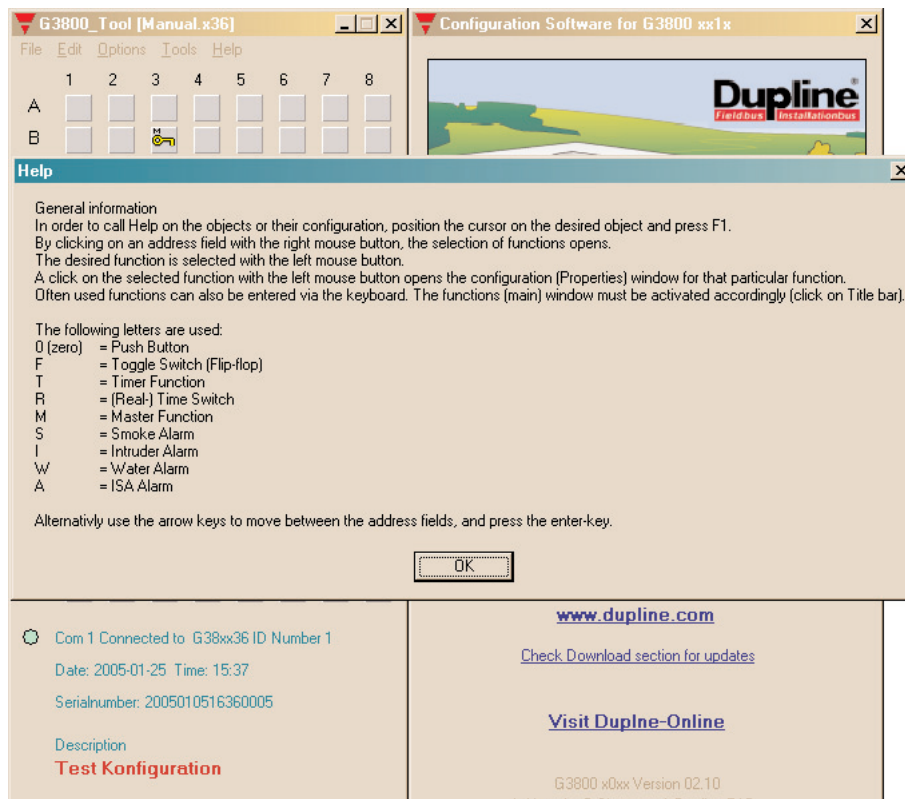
G3800_Tool [Manual.x36]

File Edit Options Tools Help

1 2 3 4 5 6 7 8

A

B

Configuration Software for G3800 xx1x

Dupline

Fieldbus Installationbus

Help

General information
In order to call Help on the objects or their configuration, position the cursor on the desired object and press F1.
By clicking on an address field with the right mouse button, the selection of functions opens.
The desired function is selected with the left mouse button.
A click on the selected function with the left mouse button opens the configuration (Properties) window for that particular function.
Often used functions can also be entered via the keyboard. The functions (main) window must be activated accordingly (click on Title bar).

The following letters are used:
0 (zero) = Push Button
F = Toggle Switch (Flip-flop)
T = Timer Function
R = (Real-) Time Switch
M = Master Function
S = Smoke Alarm
I = Intruder Alarm
W = Water Alarm
A = ISA Alarm

Alternativly use the arrow keys to move between the address fields, and press the enter-key.

OK

Com 1 Connected to G38xx36 ID Number 1

Date: 2005-01-25 Time: 15:37

Serialnumber: 2005010516360005

Description

Test Konfiguration

www.dupline.com

Check Download section for updates

Visit Duplne-Online

G3800 x0xx Version 02.10